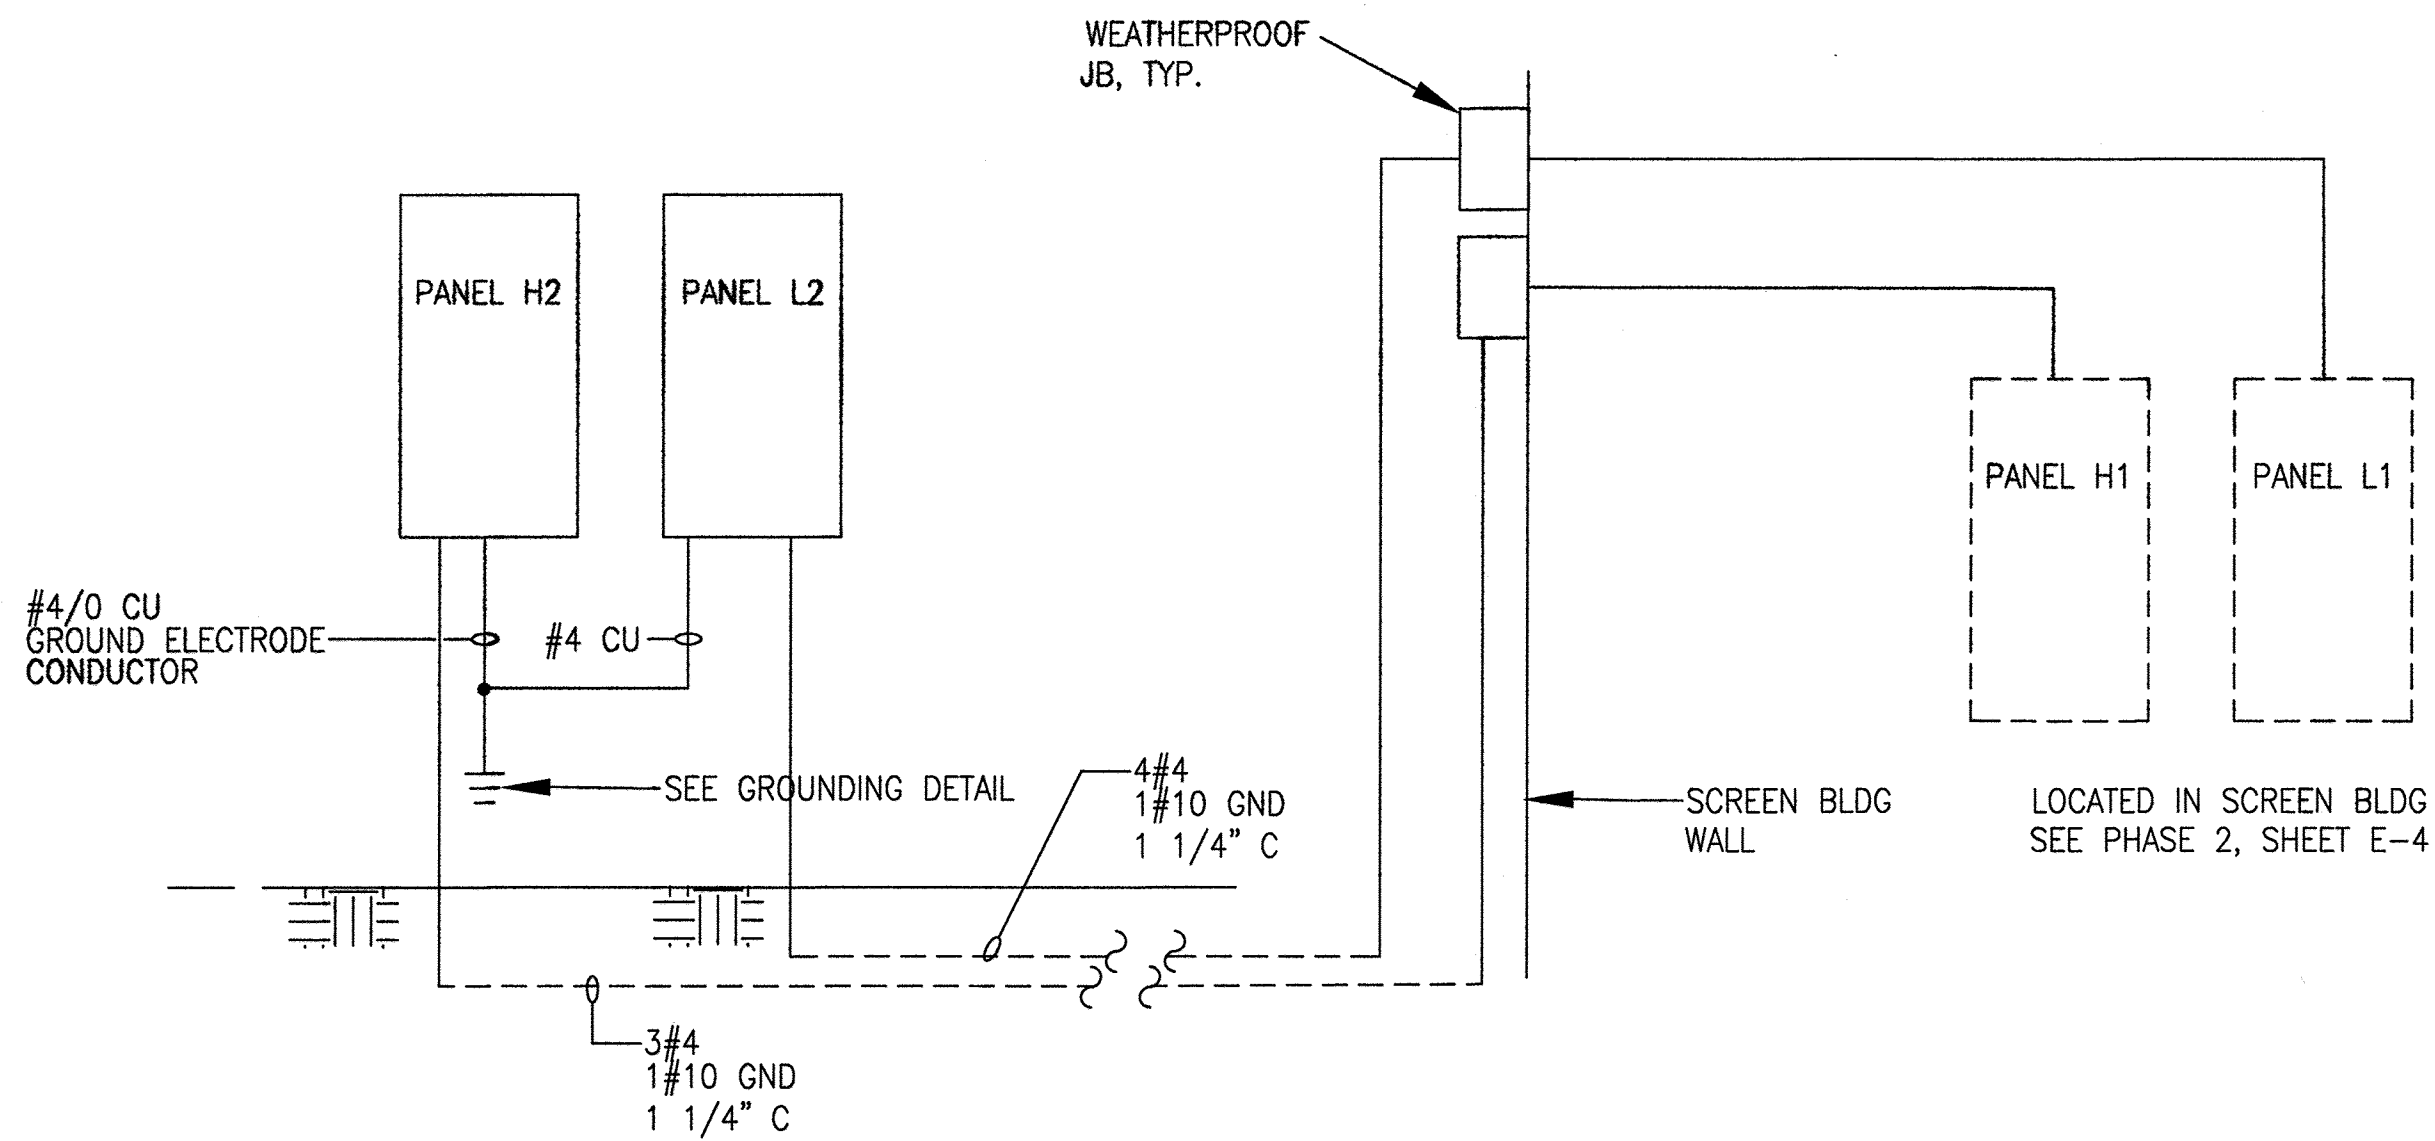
WEATHERPROOF
JB, TYP.

PANEL H2

PANEL L2

PANEL H1

PANEL L1

#4/0 CU
GROUND ELECTRODE
CONDUCTOR

#4 CU

SEE GROUNDING DETAIL

4#4
1#10 GND
1 1/4" C

SCREEN BLDG
WALL

LOCATED IN SCREEN BLDG
SEE PHASE 2, SHEET E-4

3#4
1#10 GND
1 1/4" C